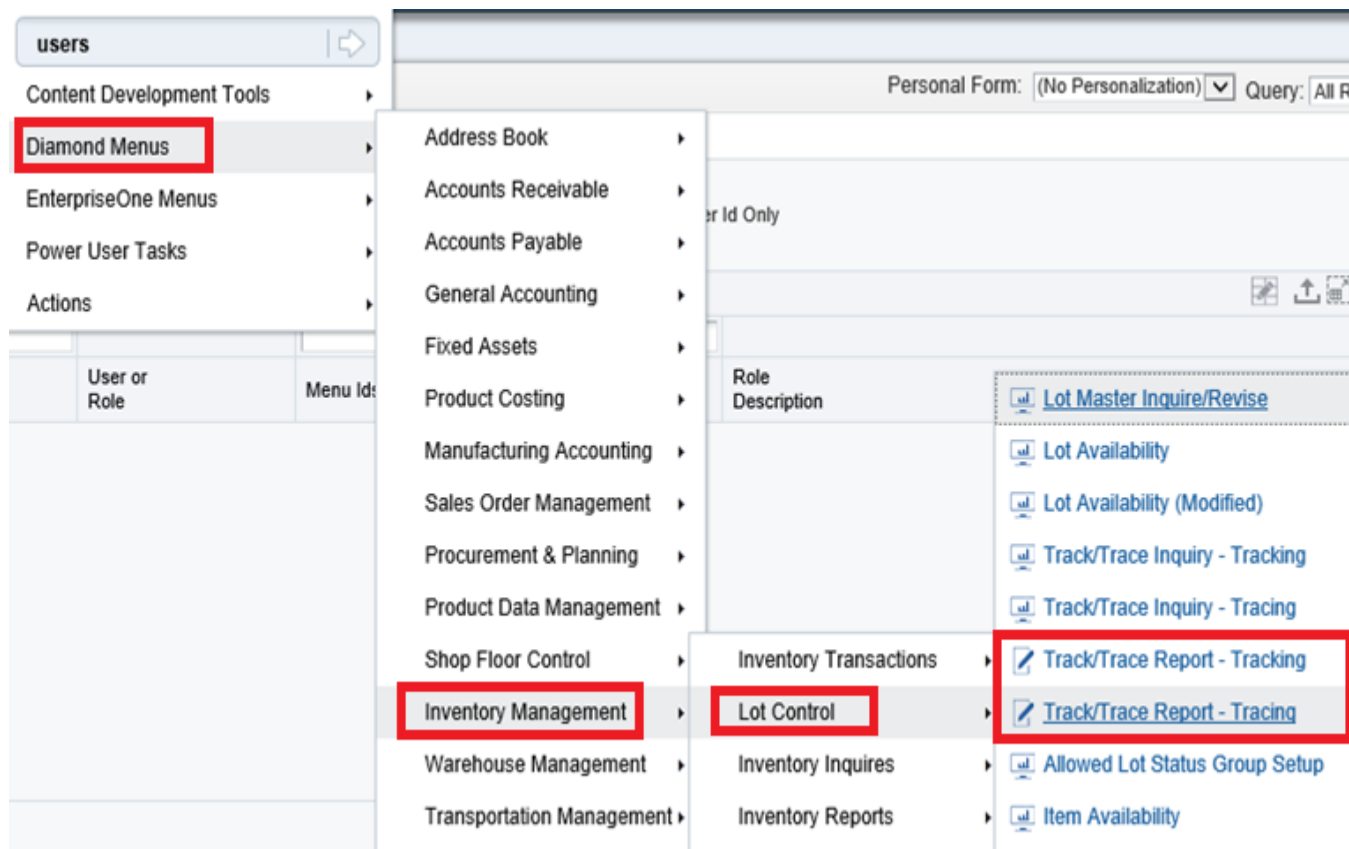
users

Content Development Tools
Diamond Menus
EnterpriseOne Menus
Power User Tasks
Actions

Personal Form: (No Personalization) Query: All R

r Id Only

User or Role
Menu Ids
Role Description

Address Book
Accounts Receivable
Accounts Payable
General Accounting
Fixed Assets
Product Costing
Manufacturing Accounting
Sales Order Management
Procurement & Planning
Product Data Management
Shop Floor Control
Inventory Management
Warehouse Management
Transportation Management

Inventory Transactions
Lot Control
Inventory Inquires
Inventory Reports

Lot Master Inquire/Revise
Lot Availability
Lot Availability (Modified)
Track/Trace Inquiry - Tracking
Track/Trace Inquiry - Tracing
Track/Trace Report - Tracking
Track/Trace Report - Tracing
Allowed Lot Status Group Setup
Item Availability